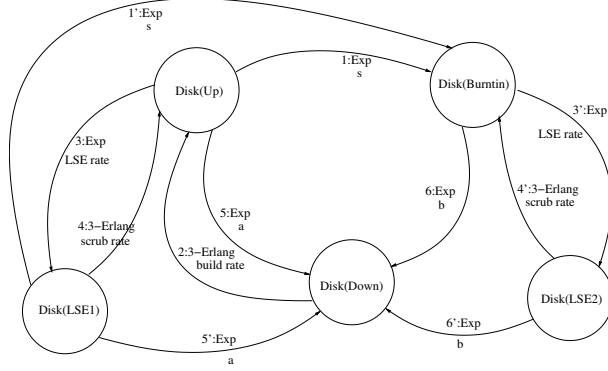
1':Exp
s

Disk(Up)

1:Exp
s

Disk(Burntin)

3':Exp
LSE rate

3:Exp
LSE rate

4:3−Erlang
scrub rate

5:Exp
a

6:Exp
b

4':3−Erlang
scrub rate

2:3−Erlang
build rate

Disk(Down)

Disk(LSE2)

Disk(LSE1)

5':Exp
a

6':Exp
b